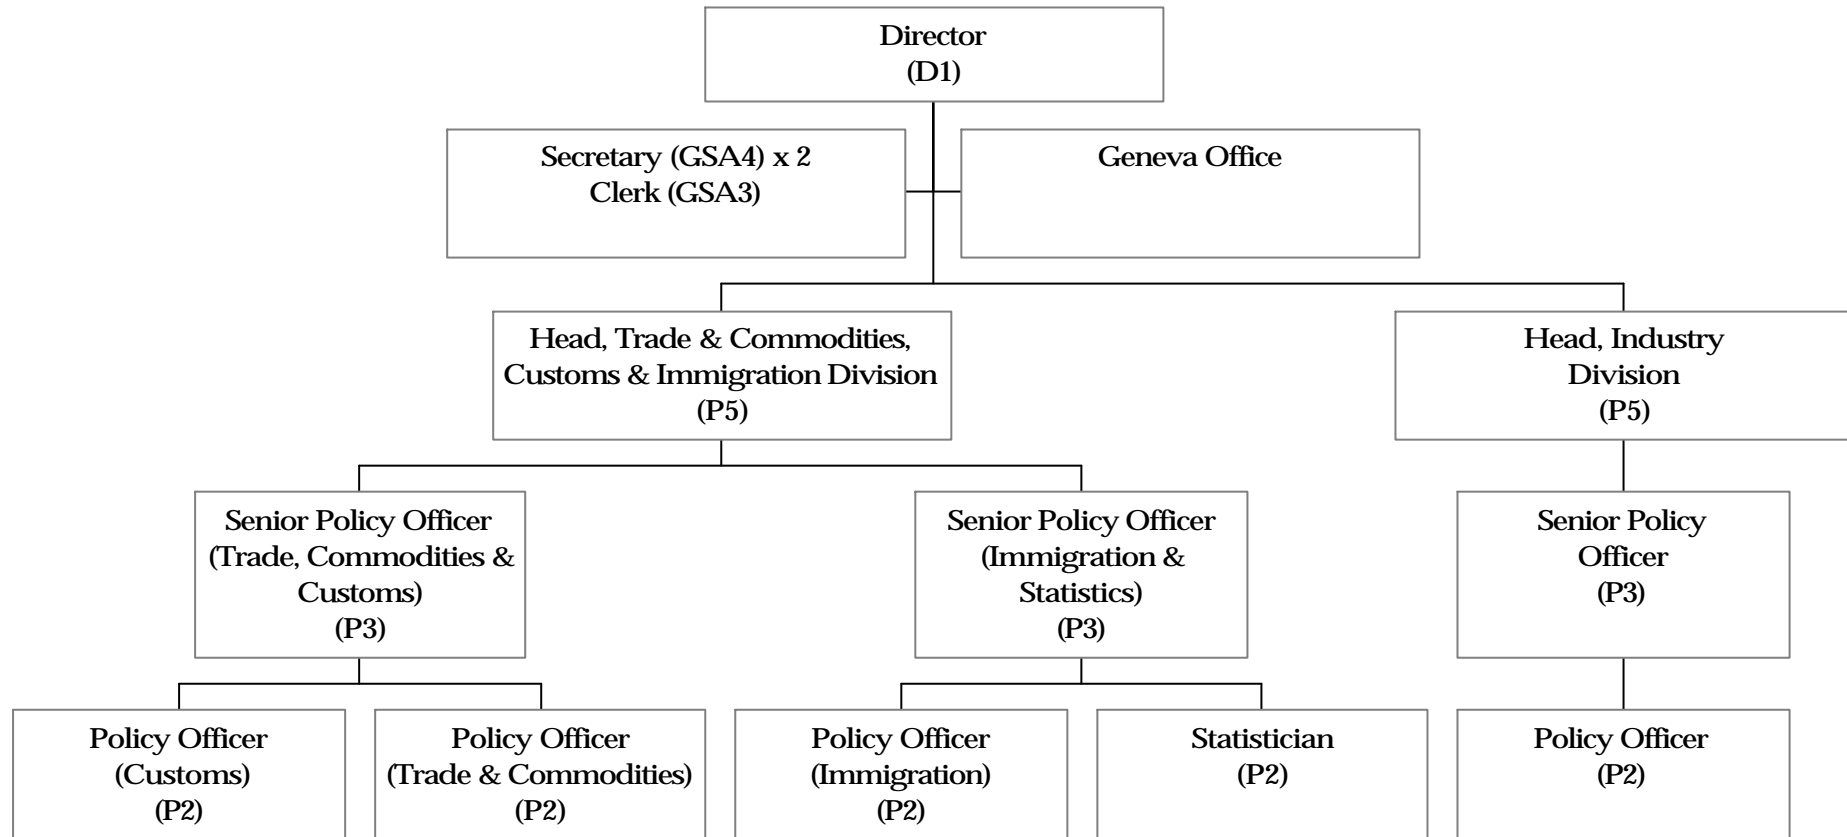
Director
(D1)

Secretary (GSA4) x 2
Clerk (GSA3)

Geneva Office

Head, Trade & Commodities, Customs & Immigration Division
(P5)

Head, Industry Division
(P5)

Senior Policy Officer
(Trade, Commodities & Customs)
(P3)

Senior Policy Officer
(Immigration & Statistics)
(P3)

Senior Policy Officer
(P3)

Policy Officer
(Customs)
(P2)

Policy Officer
(Trade & Commodities)
(P2)

Policy Officer
(Immigration)
(P2)

Statistician
(P2)

Policy Officer
(P2)